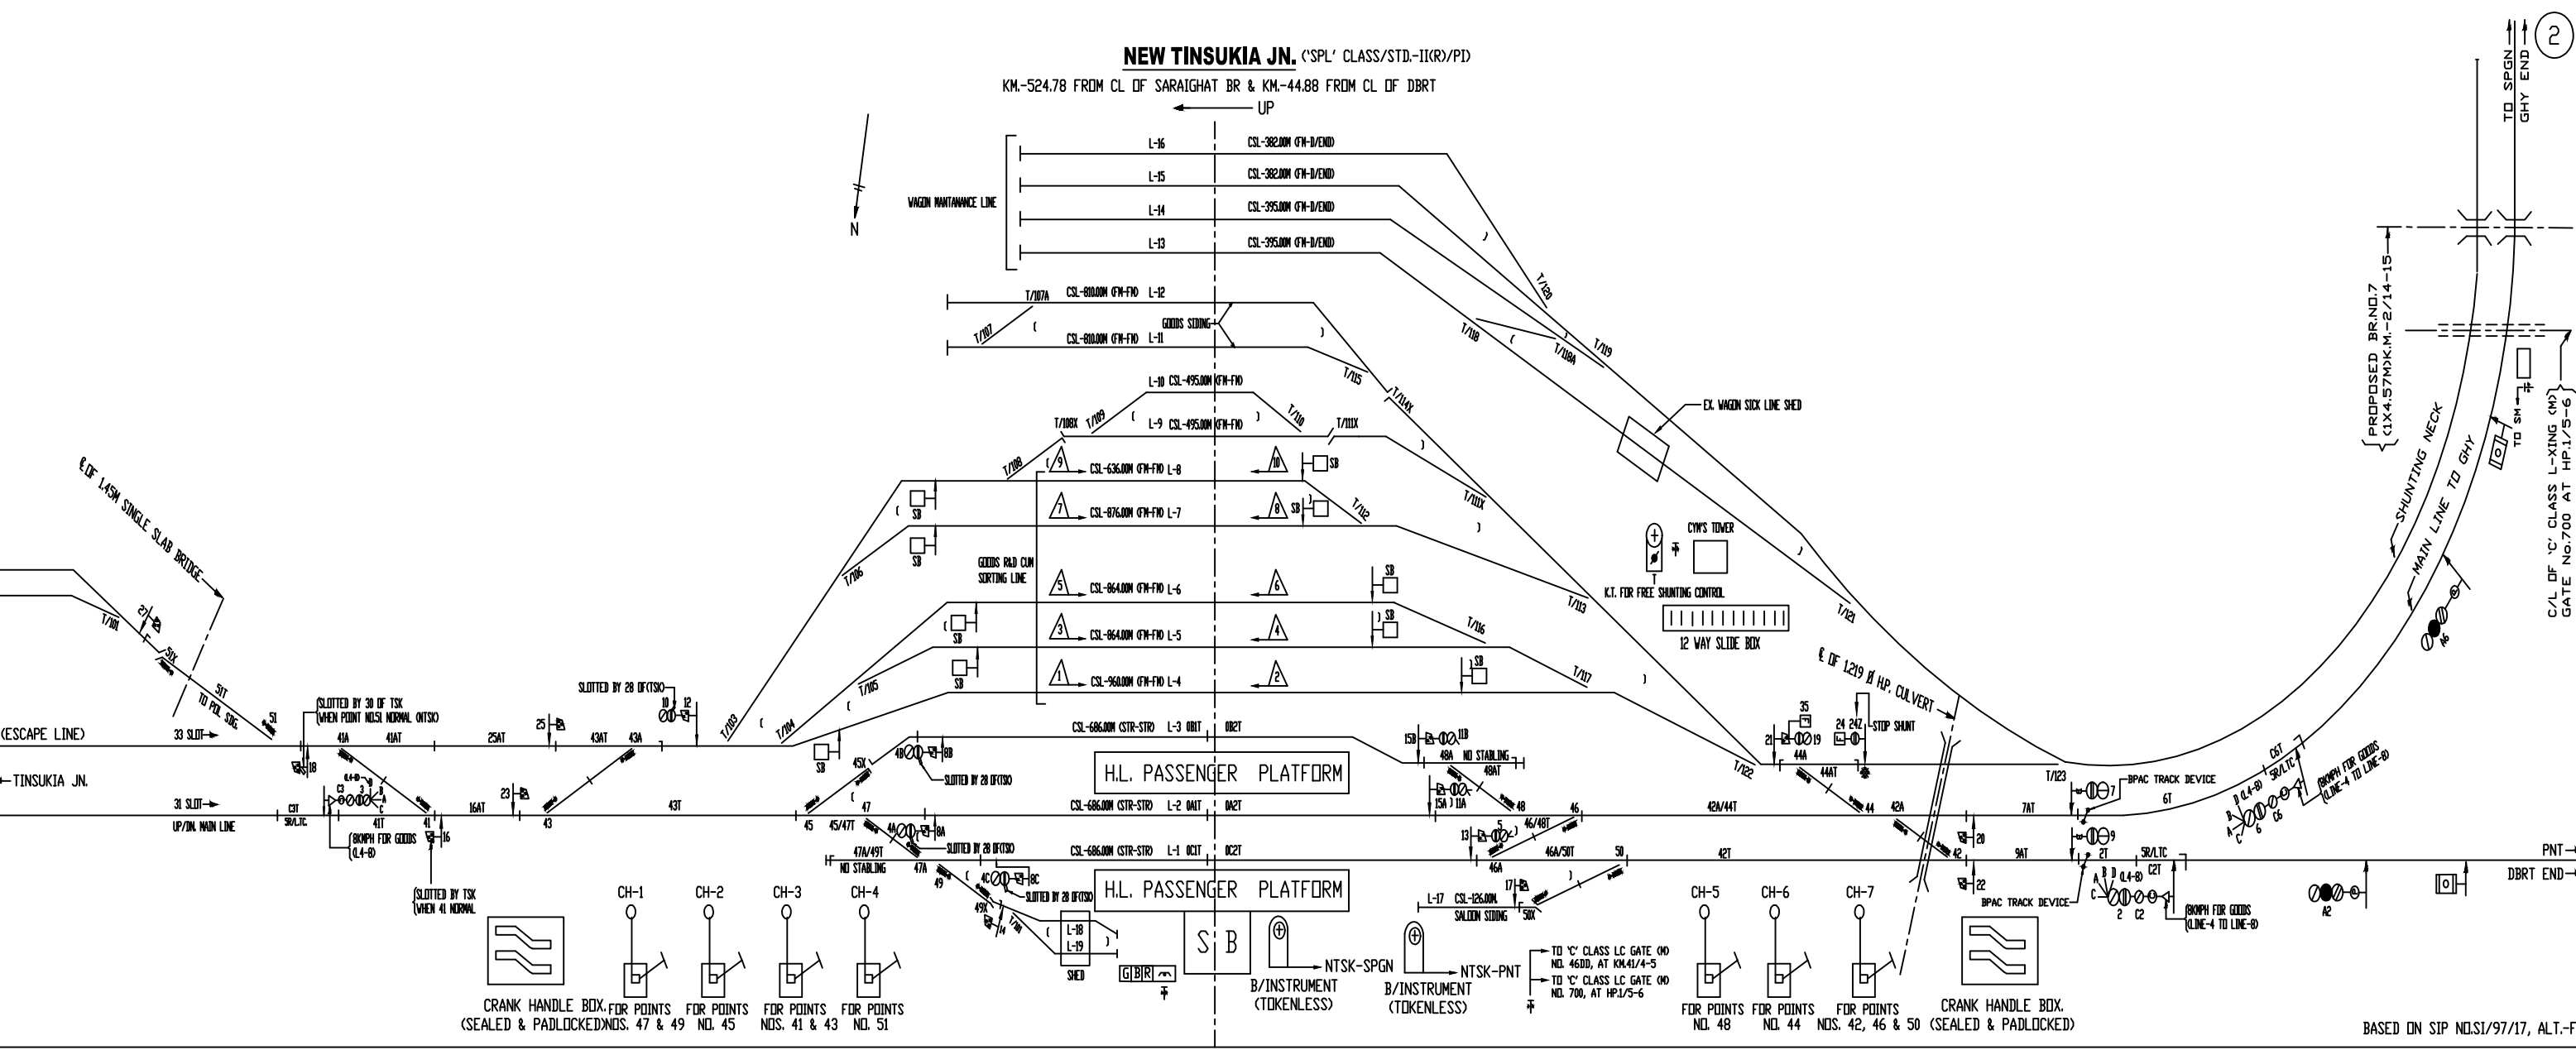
NEW TINSUKIA JN. ('SPL' CLASS/STD.-II(R)/PI)
KM.-524.78 FROM CL OF SARAIGHAT BR & KM.-44.88 FROM CL OF DBRT
UP

N

WAGON MANTANANCE LINE
L-16 CSL-382.00M (FM-D/END)
L-15 CSL-382.00M (FM-D/END)
L-14 CSL-395.00M (FM-D/END)
L-13 CSL-395.00M (FM-D/END)
T/107A CSL-810.00M (FM-FM) L-12
T/107
GOODS SIDING
CSL-810.00M (FM-FM) L-11
L-10 CSL-495.00M (FM-FM)
T/108X T/109 L-9 CSL-495.00M (FM-FM) T/110 T/111X
T/108 9 CSL-636.00M (FM-FM) L-8 10 SB
SB 7 CSL-876.00M (FM-FM) L-7 8 SB
SB
GOODS R&D CUM SORTING LINE
5 CSL-864.00M (FM-FM) L-6 6 SB
SB 3 CSL-864.00M (FM-FM) L-5 4 SB
SB 1 CSL-960.00M (FM-FM) L-4 2 SB
T/120 T/118 T/118A T/119 T/115 T/114X T/111X T/112 T/113 T/116 T/117 T/121 T/122 T/123 T/106 T/105 T/104 T/103 T/101
EX. WAGON SICK LINE SHED
CYM'S TOWER
K.T. FOR FREE SHUNTING CONTROL
12 WAY SLIDE BOX
℄ OF 1.45M SINGLE SLAB BRIDGE
℄ OF 1.219 Ø H.P. CULVERT
27 51X 51T TO POL SIG. 51
SLOTTED BY 30 OF TSK WHEN POINT NO.51 NORMAL (NTSK)
SLOTTED BY 28 OF(TSK)
(ESCAPE LINE) 33 SLOT 41A 41AT 25AT 25 43AT 43A 10 12
SB 45X 4B 8B SLOTTED BY 28 OF(TSK)
CSL-686.00M (STR-STR) L-3 0B1T 0B2T
H.L. PASSENGER PLATFORM
15B 11B 48A NO STABLING 48AT 15A 11A
35 21 19 24 24Z STOP SHUNT 44A 44AT
TINSUKIA JN.
31 SLOT C3T 5R/LTC (L4-8) C3 3 B A C 41T 41 16 16AT 23 43 43T 45 45/47T 47
UP/DN. MAIN LINE
8KMPH FOR GOODS (L4-8)
CSL-686.00M (STR-STR) L-2 0A1T 0A2T
48 46 42A/44T 44 42A 7AT 7 6T
BPAC TRACK DEVICE
C6T 5R/LTC (L4-8) B A C 6 C6
8KMPH FOR GOODS (LINE-4 TO LINE-8)
47A/49T NO STABLING 4A 8A 47A 49 SLOTTED BY 28 OF(TSK)
CSL-686.00M (STR-STR) L-1 0C1T 0C2T
13 5 9 46/48T 46A 46A/50T 50 42T 20 9AT 9 2T 5R/LTC C2T PNT
4C 8C SLOTTED BY 28 OF(TSK) 49X 14 T/102
H.L. PASSENGER PLATFORM
L-17 CSL-126.00M SALOON SIDING 17 50X
22 BPAC TRACK DEVICE B D (L4-8) C A 2 C2
8KMPH FOR GOODS (LINE-4 TO LINE-8)
A2 DBRT END
SLOTTED BY TSK WHEN 41 NORMAL
CH-1 CH-2 CH-3 CH-4
L-18 L-19 SHED
G B R
S B
NTSK-SPGN
B/INSTRUMENT (TOKENLESS)
NTSK-PNT
B/INSTRUMENT (TOKENLESS)
TO 'C' CLASS LC GATE (M) NO. 46DD, AT KM.41/4-5
TO 'C' CLASS LC GATE (M) NO. 700, AT HP.1/5-6
CH-5 CH-6 CH-7
CRANK HANDLE BOX. (SEALED & PADLOCKED)
FOR POINTS NOS. 47 & 49
FOR POINTS NO. 45
FOR POINTS NOS. 41 & 43
FOR POINTS NO. 51
FOR POINTS NO. 48
FOR POINTS NO. 44
FOR POINTS NOS. 42, 46 & 50
CRANK HANDLE BOX. (SEALED & PADLOCKED)
BASED ON SIP NO.SI/97/17, ALT.-F
TO SPGN GHY END
2
PROPOSED BR.NO.7 (1X4.57M)K.M.-2/14-15
SHUNTING NECK
MAIN LINE TO GHY
TO SM
C/L OF 'C' CLASS L-XING (M) GATE No.700 AT HP.1/5-6
A6